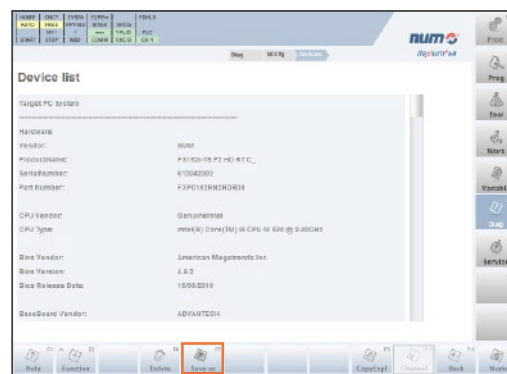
HOME | CNCT | SYSN | CYRV | FEHLD
AUTO | PROG | PRPRO | WSTK | SPDL
| M01 | | | PLC
STRT | STOP | MSG | COMM | CNCD | CH 1

num
flexium+68

Diag | NCKDg | Devices

Device list

Target PC System
--------------------------------------------
Hardware
Vendor: NUM
ProductName: FS152i-15 P2 HD RTC_
SerialNumber: 612042002
Part Number: FXPC152RNHD909

CPU Vendor: GenuineIntel
CPU Type: Intel(R) Core(TM) i5 CPU M 520 @ 2.40GHz

Bios Vendor: American Megatrends Inc.
Bios Version: 4.6.3
Bios Release Date: 16/06/2010

BaseBoard Vendor: ADVANTECH

Front
Prog
Tool
Work
Variabl
Diag
Service

Help | Function | Delete | Save as | CopyLogf | Channel | Back | Mode